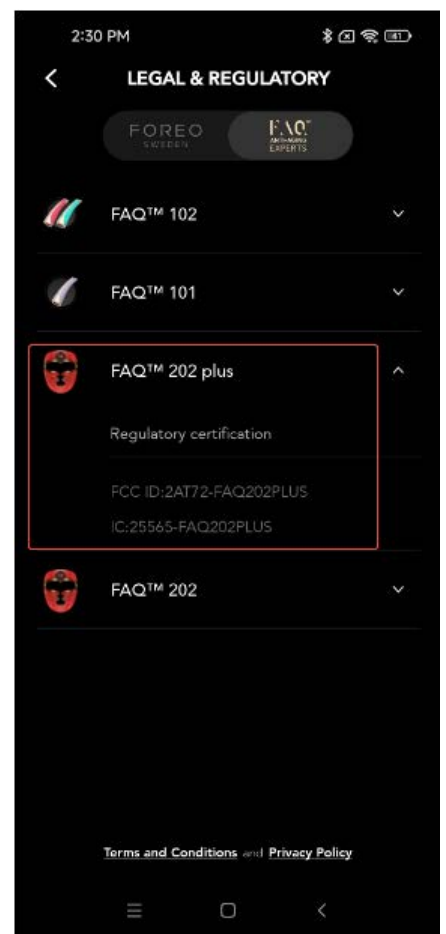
2:30 PM

LEGAL & REGULATORY

FOREO SWEDEN

FAQ™ ANTI-AGING EXPERTS

FAQ™ 102

FAQ™ 101

FAQ™ 202 plus

Regulatory certification

FCC ID:2AT72-FAQ202PLUS

IC:25565-FAQ202PLUS

FAQ™ 202

Terms and Conditions and Privacy Policy